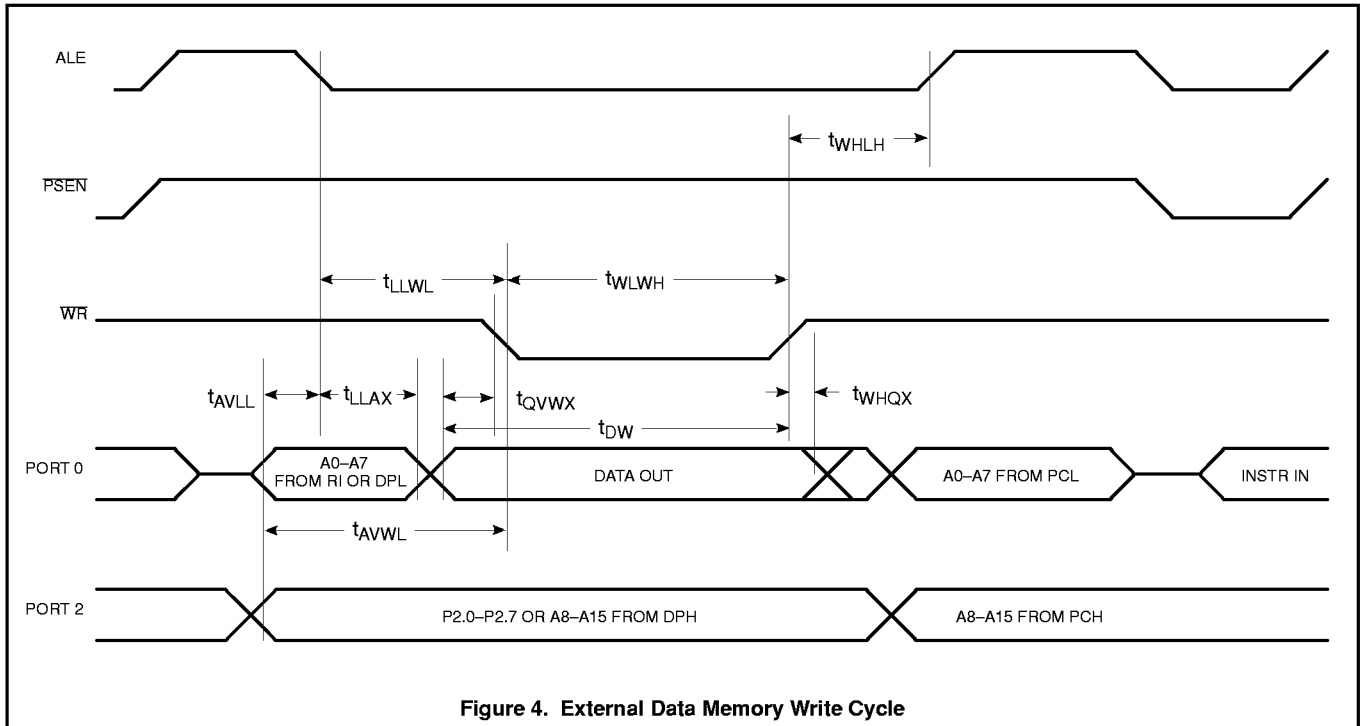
ALE

$t_{WHLH}$

$\overline{PSEN}$

$t_{LLWL}$

$t_{WLWH}$

$\overline{WR}$

$t_{AVLL}$

$t_{LLAX}$

$t_{QVWX}$

$t_{WHQX}$

$t_{DW}$

PORT 0

A0–A7 FROM RI OR DPL

DATA OUT

A0–A7 FROM PCL

INSTR IN

$t_{AVWL}$

PORT 2

P2.0–P2.7 OR A8–A15 FROM DPH

A8–A15 FROM PCH

Figure 4. External Data Memory Write Cycle